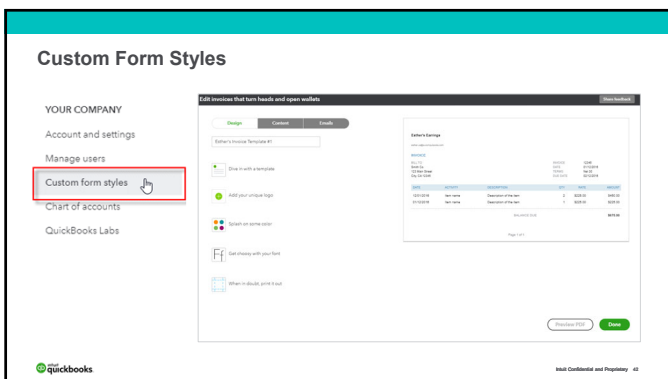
Custom Form Styles

YOUR COMPANY

Account and settings

Manage users

Custom form styles

Chart of accounts

QuickBooks Labs

Edit invoices that turn heads and open wallets

Share feedback

Design

Content

Emails

Esther's Invoice Template #1

Dive in with a template

Add your unique logo

Splash on some color

Get choosy with your font

When in doubt, print it out

Esther's Earrings

INVOICE

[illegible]

BALANCE DUE

Page 1 of 1

Preview PDF

Done

intuit quickbooks

Intuit Confidential and Proprietary 42